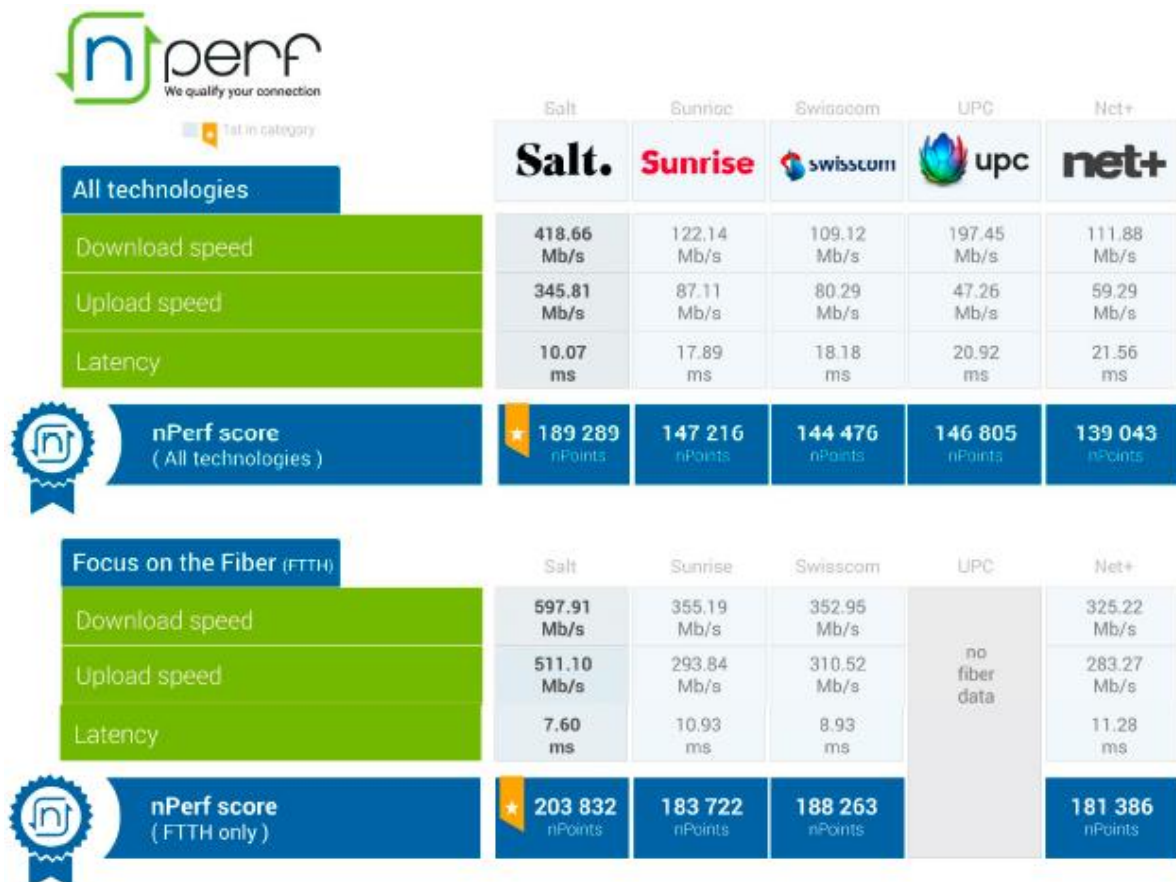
nperf
We qualify your connection

1st in category

| All technologies | Salt | Sunrise | Swisscom | UPC | Net+ |
|---|---|---|---|---|---|
| | Salt. | Sunrise | swisscom | upc | net+ |
| Download speed | 418.66 Mb/s | 122.14 Mb/s | 109.12 Mb/s | 197.45 Mb/s | 111.88 Mb/s |
| Upload speed | 345.81 Mb/s | 87.11 Mb/s | 80.29 Mb/s | 47.26 Mb/s | 59.29 Mb/s |
| Latency | 10.07 ms | 17.89 ms | 18.18 ms | 20.92 ms | 21.56 ms |
| nPerf score ( All technologies ) | 189 289 nPoints | 147 216 nPoints | 144 476 nPoints | 146 805 nPoints | 139 043 nPoints |

| Focus on the Fiber (FTTH) | Salt | Sunrise | Swisscom | UPC | Net+ |
|---|---|---|---|---|---|
| Download speed | 597.91 Mb/s | 355.19 Mb/s | 352.95 Mb/s | no fiber data | 325.22 Mb/s |
| Upload speed | 511.10 Mb/s | 293.84 Mb/s | 310.52 Mb/s | | 283.27 Mb/s |
| Latency | 7.60 ms | 10.93 ms | 8.93 ms | | 11.28 ms |
| nPerf score ( FTTH only ) | 203 832 nPoints | 183 722 nPoints | 188 263 nPoints | | 181 386 nPoints |